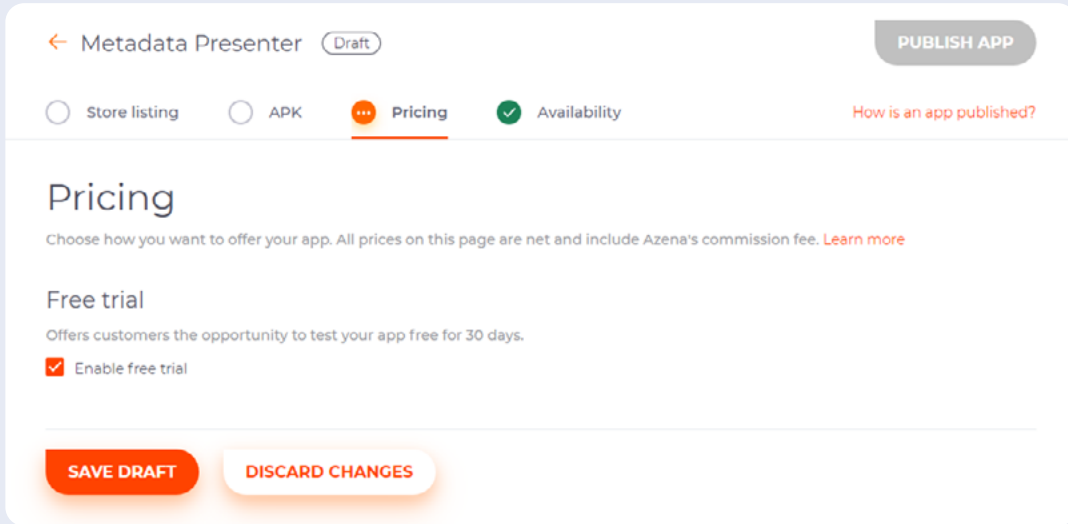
← Metadata Presenter Draft

PUBLISH APP

Store listing APK Pricing Availability

How is an app published?

Pricing

Choose how you want to offer your app. All prices on this page are net and include Azena's commission fee. Learn more

Free trial

Offers customers the opportunity to test your app free for 30 days.

Enable free trial

SAVE DRAFT DISCARD CHANGES